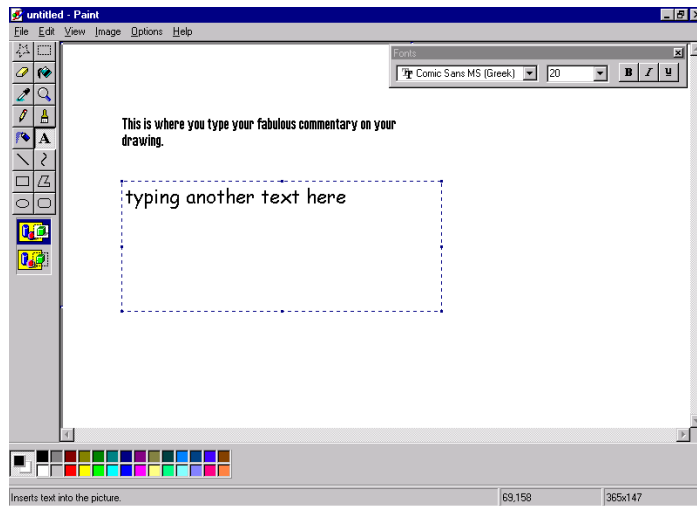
untitled - Paint

File Edit View Image Options Help

Fonts

Comic Sans MS (Greek) 20 B I U

This is where you type your fabulous commentary on your drawing.

typing another text here

Inserts text into the picture.

69,158

365x147